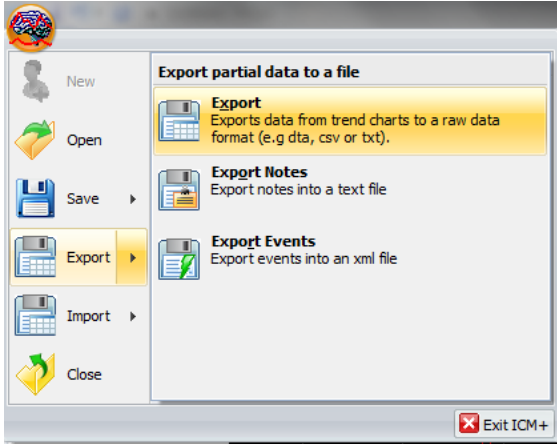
New

Open

Save

Export

Import

Close

Export partial data to a file

Export
Exports data from trend charts to a raw data format (e.g dta, csv or txt).

Export Notes
Export notes into a text file

Export Events
Export events into an xml file

Exit ICM+